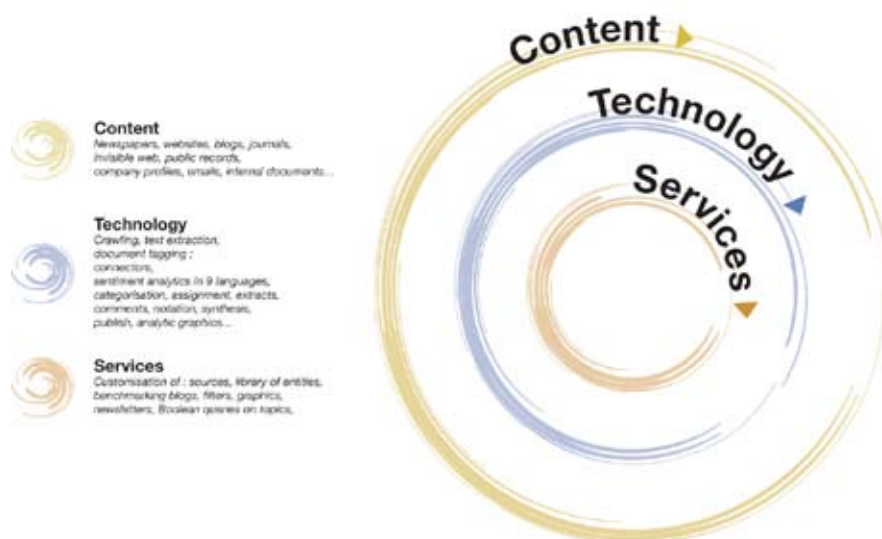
Content
Newspapers, websites, blogs, journals, invisible web, public records, company profiles, emails, internal documents...

Technology
Crawling, text extraction, document tagging : connectors, sentiment analytics in 9 languages, categorisation, assignment, extracts, comments, notation, synthesis, publish, analytic graphics...

Services
Customisation of : sources, library of entities, benchmarking blogs, filters, graphics, newsletters, Boolean queries on topics,

Content

Technology

Services